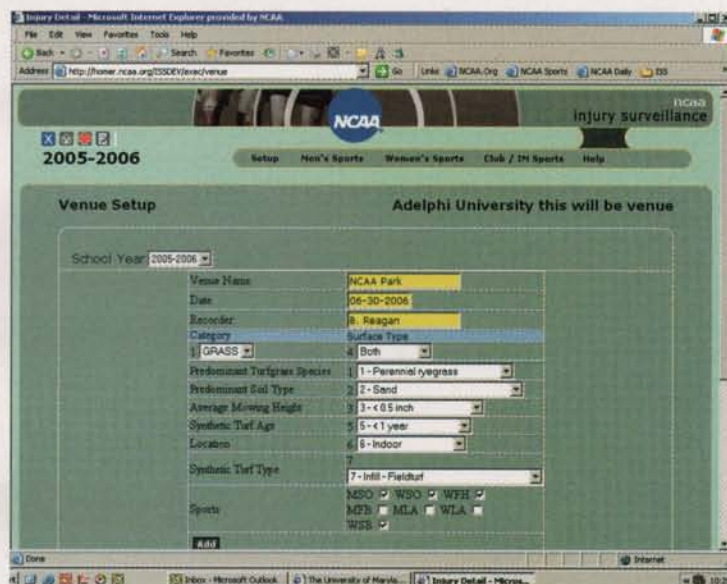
Injury Detail - Microsoft Internet Explorer provided by NCAA

File Edit View Favorites Tools Help

Back Search Favorites

Address http://homer.ncaa.org/ISSDEV/avac/venue Go Links NCAA.Org NCAA Sports NCAA Daily ISS

NCAA

ncaa injury surveillance

2005-2006

Setup Men's Sports Women's Sports Club / IM Sports Help

Venue Setup

Adelphi University this will be venue

School Year 2005-2006

| | |
|---|---|
| Venue Name | NCAA Park |
| Date | 06-30-2006 |
| Recorder | B. Reagan |
| Category | Surface Type |
| 1 GRASS | 4 Both |
| Predominant Turfgrass Species | 1 1 - Perennial ryegrass |
| Predominant Soil Type | 2 2 - Sand |
| Average Mowing Height | 3 3 - < 0.5 inch |
| Synthetic Turf Age | 5 5 - < 1 year |
| Location | 6 6 - Indoor |
| Synthetic Turf Type | 7 7 - Infill - Fieldturf |
| Sports | MSO WSO WFH MFB MLA WLA WSB |

Add

Done Internet

Inbox - Microsoft Outlook The University of Maryla... Injury Detail - Micros...